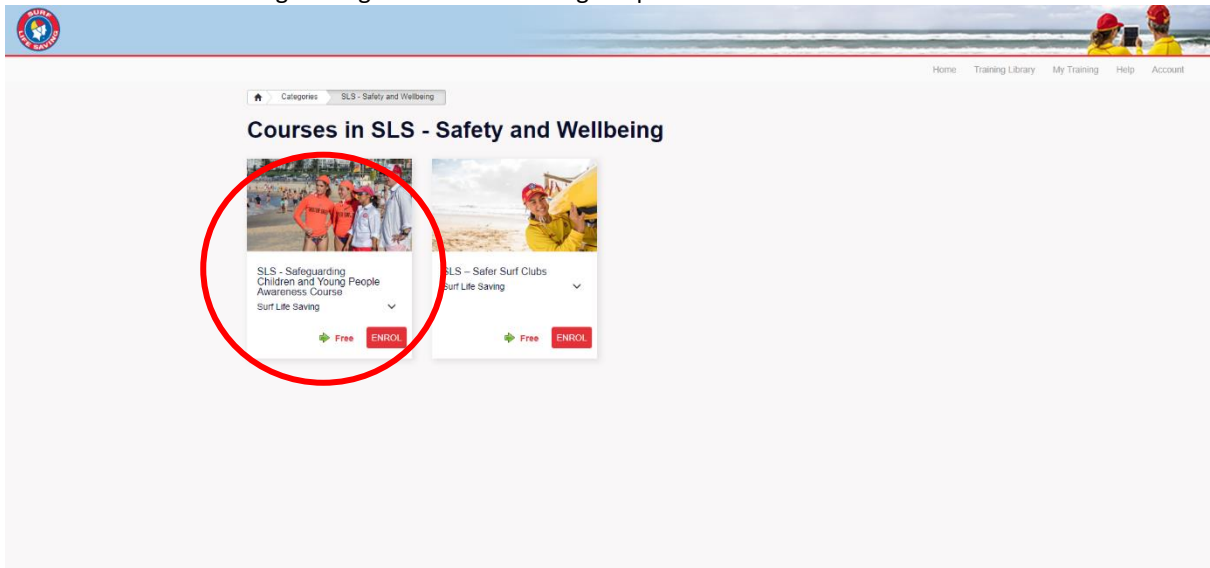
SURF LIFE SAVING

Home Training Library My Training Help Account

Categories SLS - Safety and Wellbeing

Courses in SLS - Safety and Wellbeing

SLS - Safeguarding Children and Young People Awareness Course
Surf Life Saving
Free ENROL

SLS – Safer Surf Clubs
Surf Life Saving
Free ENROL